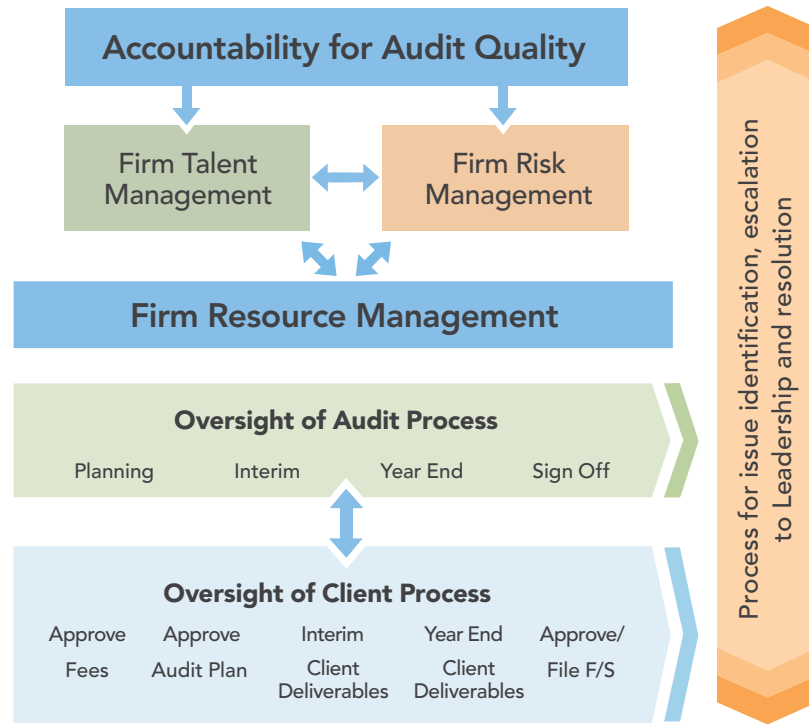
Accountability for Audit Quality

Firm Talent Management

Firm Risk Management

Firm Resource Management

Oversight of Audit Process

Planning

Interim

Year End

Sign Off

Oversight of Client Process

Approve Fees

Approve Audit Plan

Interim Client Deliverables

Year End Client Deliverables

Approve/ File F/S

Process for issue identification, escalation to Leadership and resolution